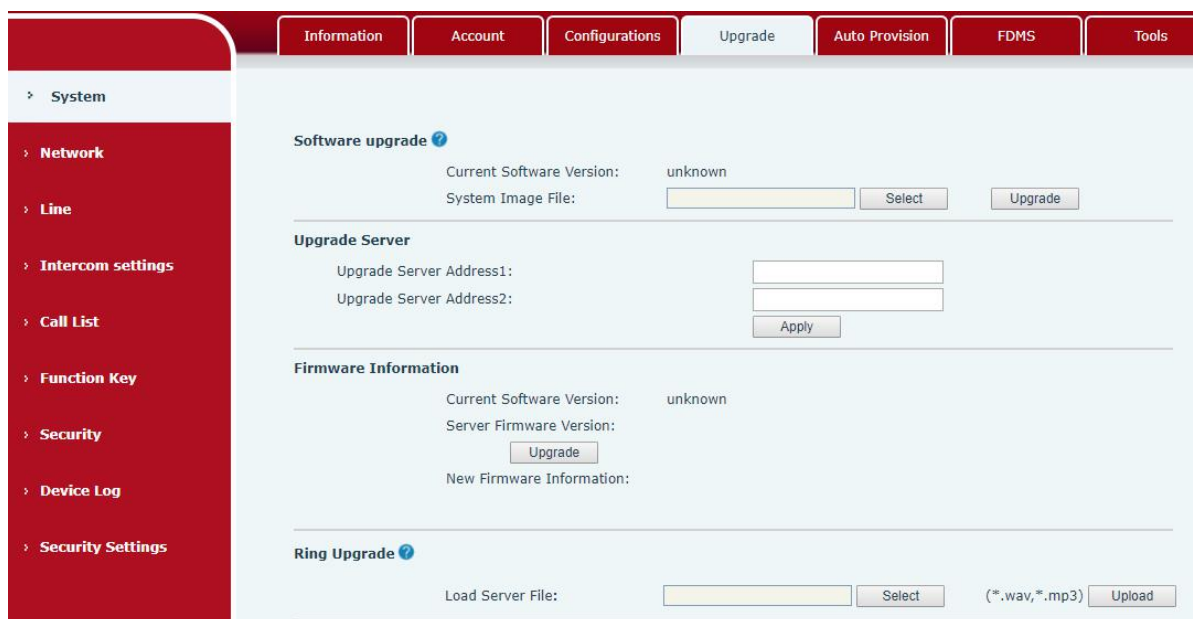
Information
Account
Configurations
Upgrade
Auto Provision
FDMS
Tools

› System
› Network
› Line
› Intercom settings
› Call List
› Function Key
› Security
› Device Log
› Security Settings

Software upgrade

Current Software Version: unknown
System Image File: Select Upgrade

Upgrade Server

Upgrade Server Address1:
Upgrade Server Address2:
Apply

Firmware Information

Current Software Version: unknown
Server Firmware Version:
Upgrade
New Firmware Information:

Ring Upgrade

Load Server File: Select (*.wav,*.mp3) Upload